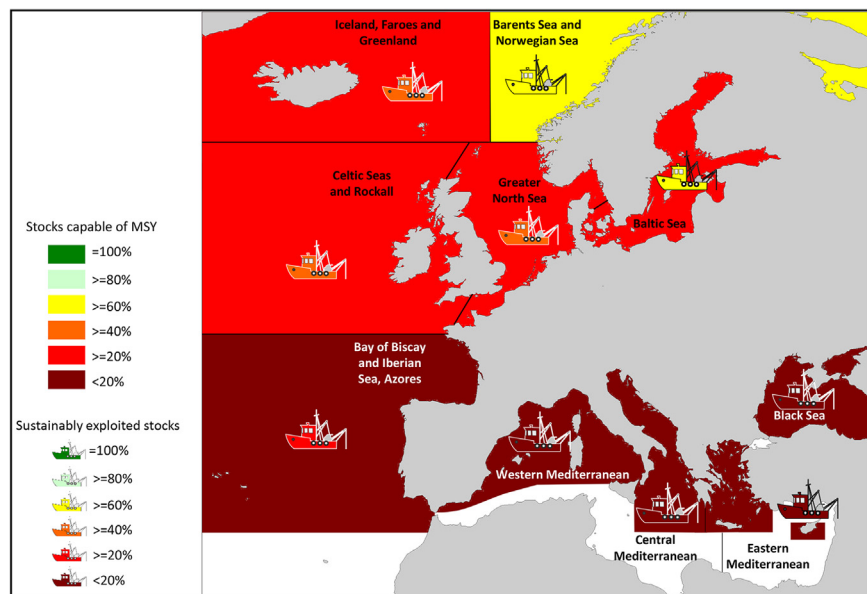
Iceland, Faroes and Greenland

Barents Sea and Norwegian Sea

Celtic Seas and Rockall

Greater North Sea

Baltic Sea

Stocks capable of MSY

=100%

>=80%

>=60%

>=40%

>=20%

<20%

Bay of Biscay and Iberian Sea, Azores

Black Sea

Sustainably exploited stocks

=100%

>=80%

>=60%

>=40%

>=20%

<20%

Western Mediterranean

Central Mediterranean

Eastern Mediterranean